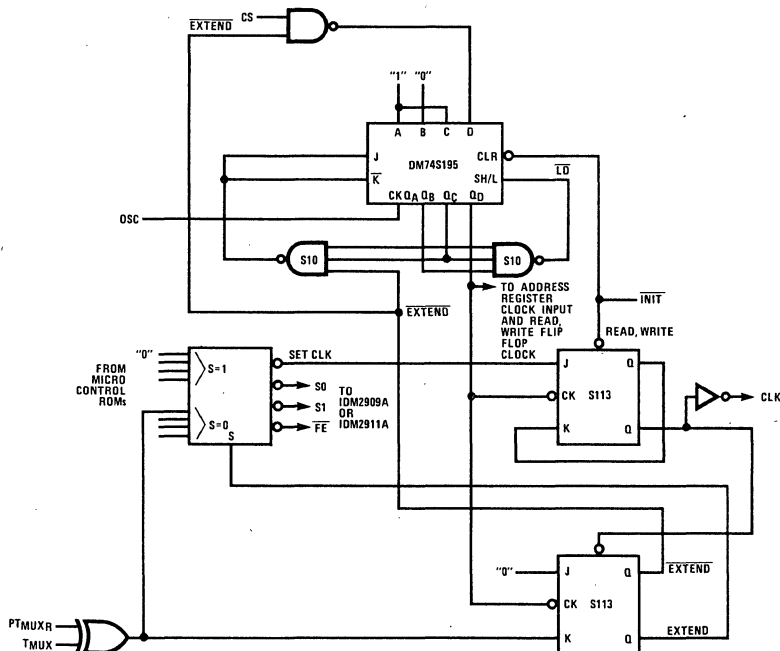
$\overline{EXTEND}$ CS

"1" "0"

A B C D

J DM74S195 CLR

$\overline{K}$ SH/L $\overline{LD}$

CK $Q_A$ $Q_B$ $Q_C$ $Q_D$

OSC

S10 S10

TO ADDRESS REGISTER CLOCK INPUT AND READ, WRITE FLIP FLOP CLOCK

$\overline{EXTEND}$

$\overline{INIT}$

READ, WRITE

"0"

FROM MICRO CONTROL ROMs

S=1

S=0

S

SET CLK

S0

S1

$\overline{FE}$

TO IDM2909A OR IDM2911A

J Q

CK S113

K Q

CLK

"0" J Q $\overline{EXTEND}$

CK S113

K Q EXTEND

PTMUXR

TMUX